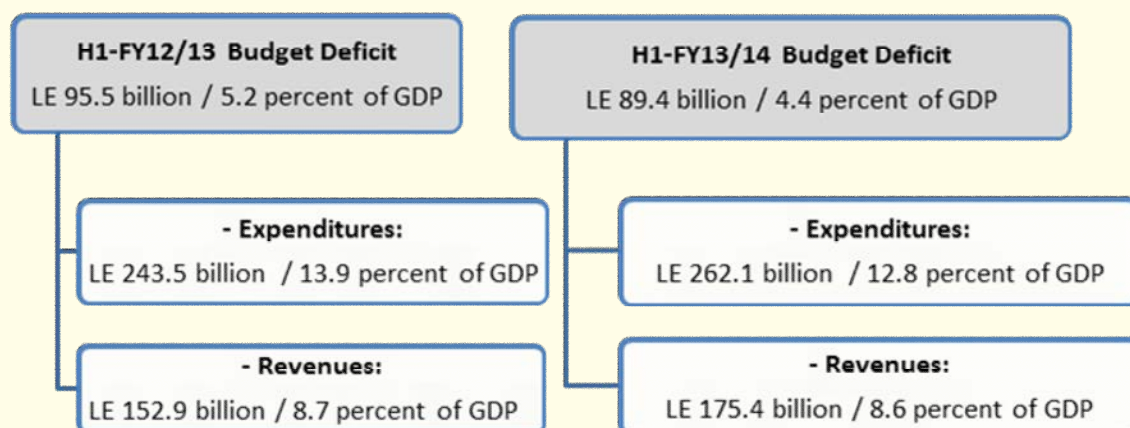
H1-FY12/13 Budget Deficit
LE 95.5 billion / 5.2 percent of GDP

- Expenditures:
LE 243.5 billion / 13.9 percent of GDP

- Revenues:
LE 152.9 billion / 8.7 percent of GDP

H1-FY13/14 Budget Deficit
LE 89.4 billion / 4.4 percent of GDP

- Expenditures:
LE 262.1 billion / 12.8 percent of GDP

- Revenues:
LE 175.4 billion / 8.6 percent of GDP